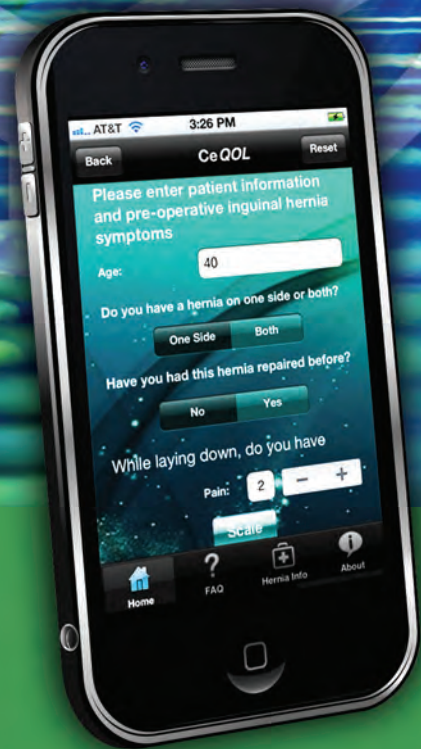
AT&T 3:26 PM

Back CeQOL Reset

Please enter patient information and pre-operative inguinal hernia symptoms

Age: 40

Do you have a hernia on one side or both?

One Side Both

Have you had this hernia repaired before?

No Yes

While laying down, do you have

Pain: 2 − +

Scale

Home FAQ Hernia Info About